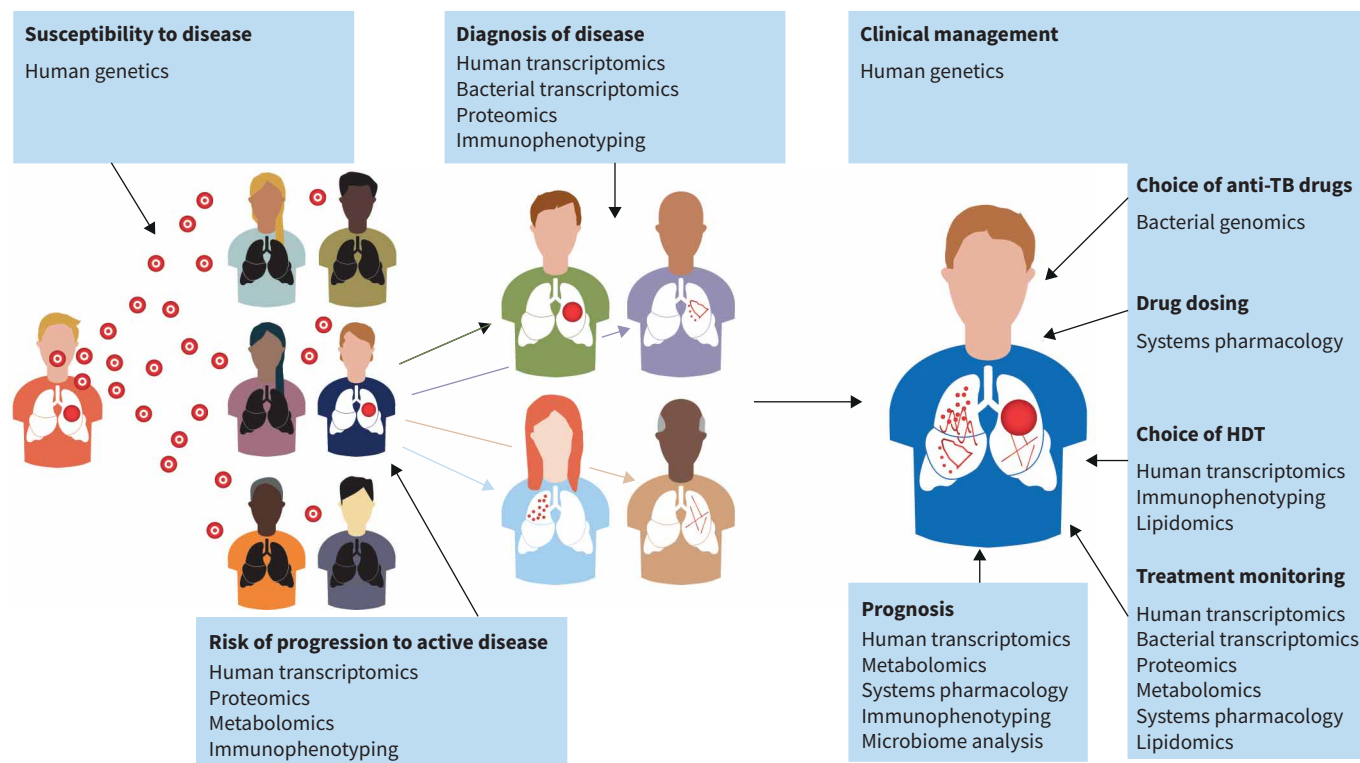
**Susceptibility to disease**
Human genetics

**Diagnosis of disease**
Human transcriptomics
Bacterial transcriptomics
Proteomics
Immunophenotyping

**Clinical management**
Human genetics

**Choice of anti-TB drugs**
Bacterial genomics

**Drug dosing**
Systems pharmacology

**Choice of HDT**
Human transcriptomics
Immunophenotyping
Lipidomics

**Treatment monitoring**
Human transcriptomics
Bacterial transcriptomics
Proteomics
Metabolomics
Systems pharmacology
Lipidomics

**Prognosis**
Human transcriptomics
Metabolomics
Systems pharmacology
Immunophenotyping
Microbiome analysis

**Risk of progression to active disease**
Human transcriptomics
Proteomics
Metabolomics
Immunophenotyping